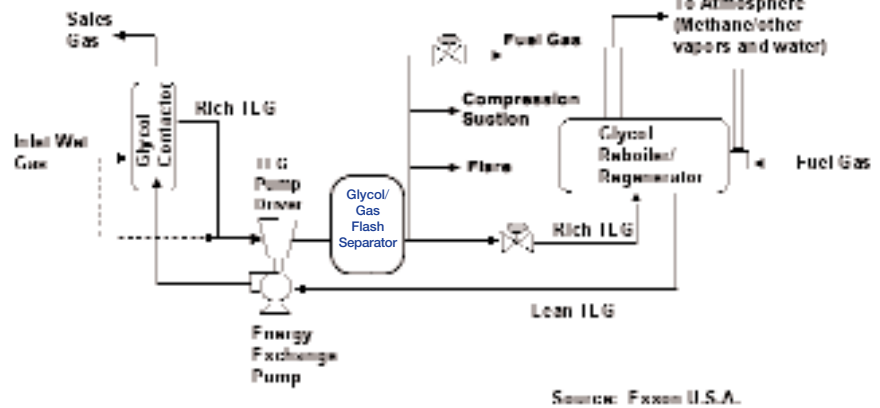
Sales Gas

Glycol Contactor

Rich TLG

Inlet Wet Gas

TLG Pump Driver

Glycol/ Gas Flash Separator

Fuel Gas

Compression Suction

Flare

To Atmosphere (Methane/other vapors and water)

Glycol Reboiler/ Regenerator

Fuel Gas

Rich TLG

Lean TLG

Energy Exchange Pump

Source: Exxon U.S.A.